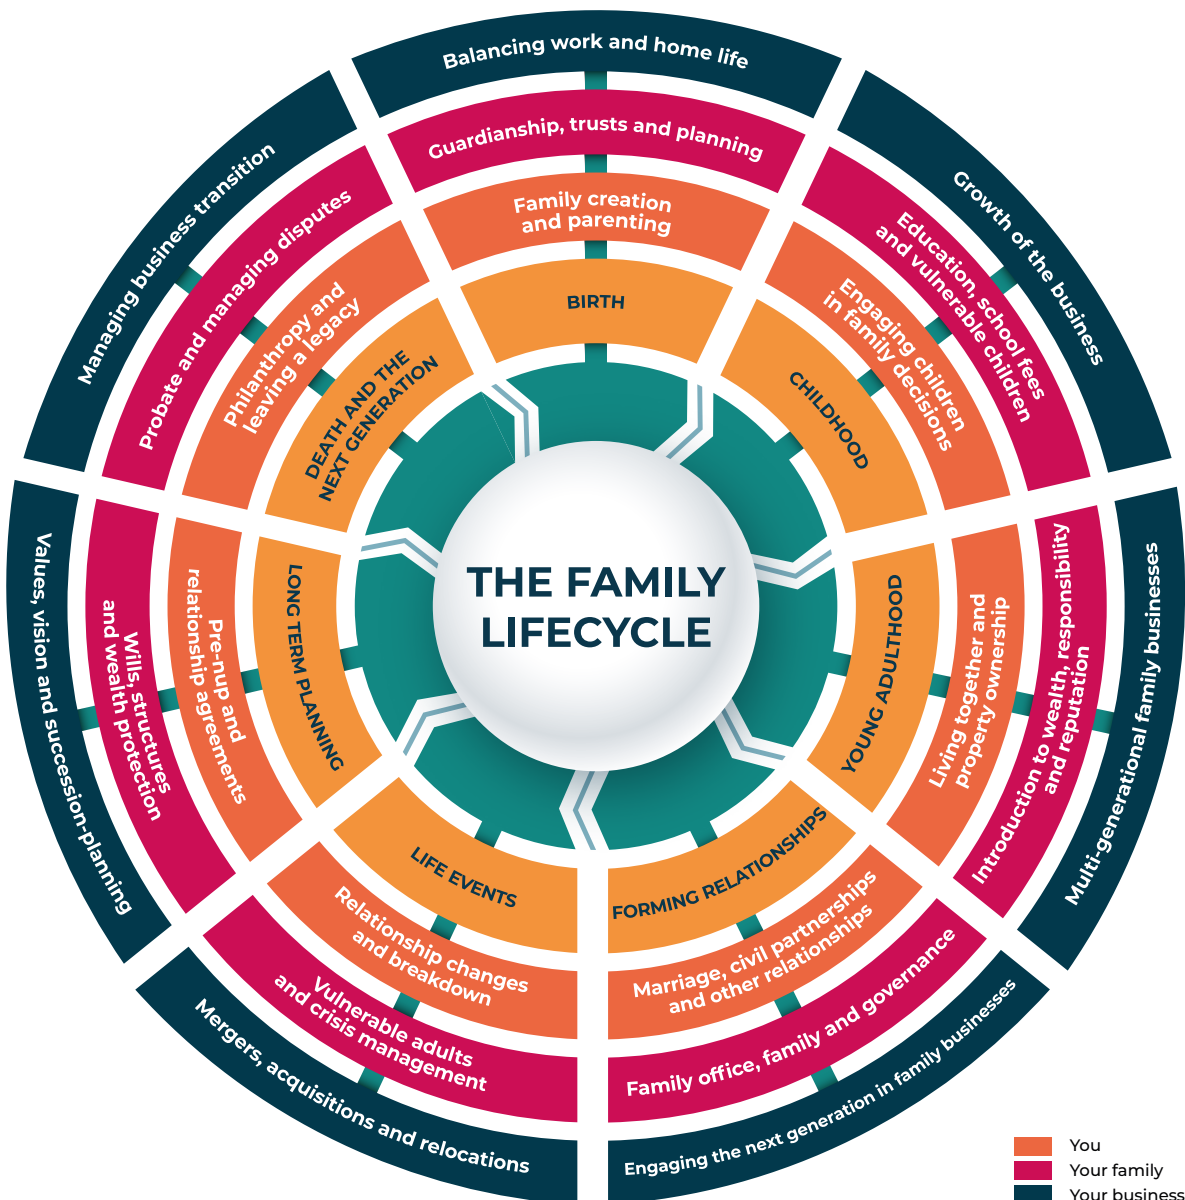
THE FAMILY LIFECYCLE

BIRTH
Family creation and parenting
Guardianship, trusts and planning
Balancing work and home life

CHILDHOOD
Engaging children in family decisions
Education, school fees and vulnerable children
Growth of the business

YOUNG ADULTHOOD
Living together and property ownership
Introduction to wealth, responsibility and reputation
Multi-generational family businesses

FORMING RELATIONSHIPS
Marriage, civil partnerships and other relationships
Family office, family and governance
Engaging the next generation in family businesses

LIFE EVENTS
Relationship changes and breakdown
Vulnerable adults and crisis management
Mergers, acquisitions and relocations

LONG TERM PLANNING
Pre-nup and relationship agreements
Wills, structures and wealth protection
Values, vision and succession-planning

DEATH AND THE NEXT GENERATION
Philanthropy and leaving a legacy
Probate and managing disputes
Managing business transition

You
Your family
Your business